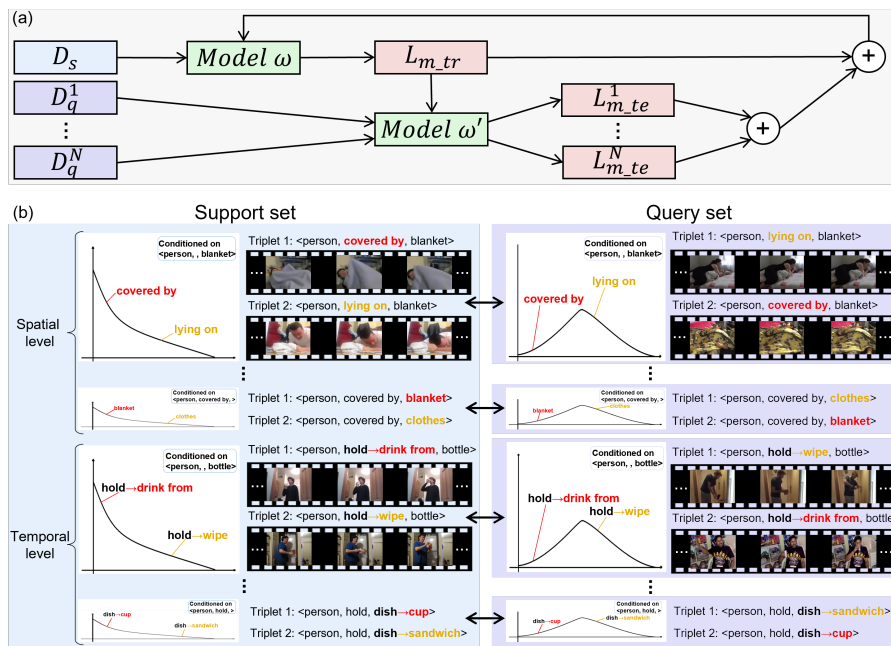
(a)

$D_s$

$Model\ \omega$

$L_{m\_tr}$

$D_q^1$

$\vdots$

$D_q^N$

$Model\ \omega'$

$L_{m\_te}^1$

$\vdots$

$L_{m\_te}^N$

+

+

(b)

Support set

Query set

Spatial level

Conditioned on <person, , blanket>

covered by

lying on

Triplet 1: <person, covered by, blanket>

Triplet 2: <person, lying on, blanket>

Conditioned on <person, , blanket>

covered by

lying on

Triplet 1: <person, lying on, blanket>

Triplet 2: <person, covered by, blanket>

Conditioned on <person, covered by, >

blanket

clothes

Triplet 1: <person, covered by, blanket>

Triplet 2: <person, covered by, clothes>

Conditioned on <person, covered by, >

blanket

clothes

Triplet 1: <person, covered by, clothes>

Triplet 2: <person, covered by, blanket>

Temporal level

Conditioned on <person, , bottle>

hold→drink from

hold→wipe

Triplet 1: <person, hold→drink from, bottle>

Triplet 2: <person, hold→wipe, bottle>

Conditioned on <person, , bottle>

hold→drink from

hold→wipe

Triplet 1: <person, hold→wipe, bottle>

Triplet 2: <person, hold→drink from, bottle>

Conditioned on <person, hold, >

dish→cup

dish→sandwich

Triplet 1: <person, hold, dish→cup>

Triplet 2: <person, hold, dish→sandwich>

Conditioned on <person, hold, >

dish→cup

dish→sandwich

Triplet 1: <person, hold, dish→sandwich>

Triplet 2: <person, hold, dish→cup>